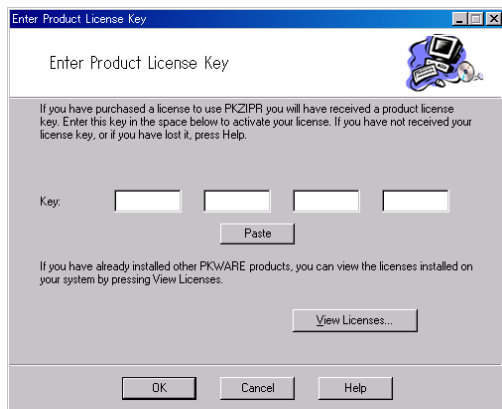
Enter Product License Key

Enter Product License Key

If you have purchased a license to use PKZIPR you will have received a product license key. Enter this key in the space below to activate your license. If you have not received your license key, or if you have lost it, press Help.

Key:

Paste

If you have already installed other PKWARE products, you can view the licenses installed on your system by pressing View Licenses.

View Licenses...

OK

Cancel

Help